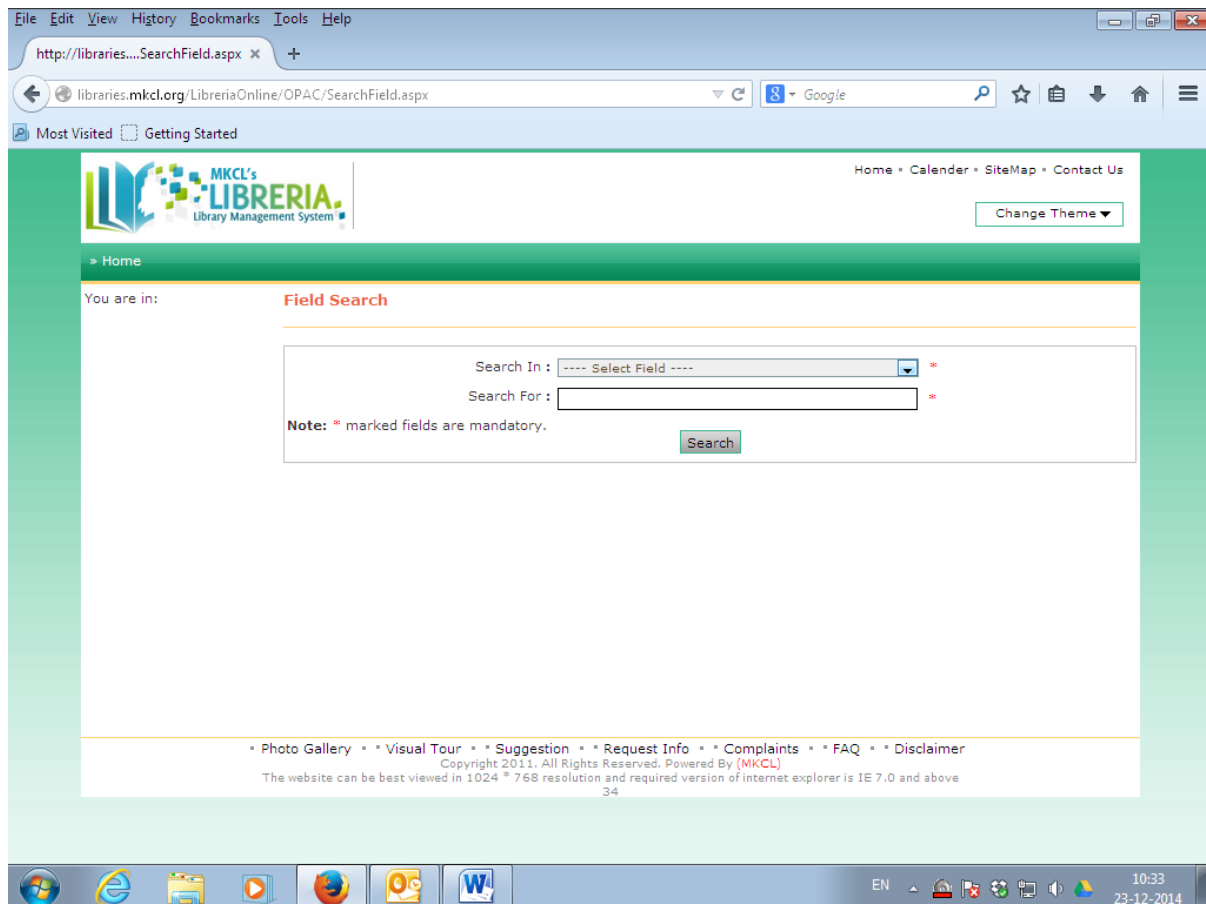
File Edit View History Bookmarks Tools Help

http://libraries....SearchField.aspx ×

libraries.mkcl.org/LibreriaOnline/OPAC/SearchField.aspx

Google

Most Visited Getting Started

MKCL's LIBRERIA. Library Management System

Home • Calender • SiteMap • Contact Us

Change Theme

» Home

You are in:

Field Search

Search In : ---- Select Field ---- *

Search For : *

Note: * marked fields are mandatory.

Search

• Photo Gallery • • Visual Tour • • Suggestion • • Request Info • • Complaints • • FAQ • • Disclaimer

Copyright 2011. All Rights Reserved. Powered By (MKCL)

The website can be best viewed in 1024 * 768 resolution and required version of internet explorer is IE 7.0 and above

34

EN

10:33
23-12-2014